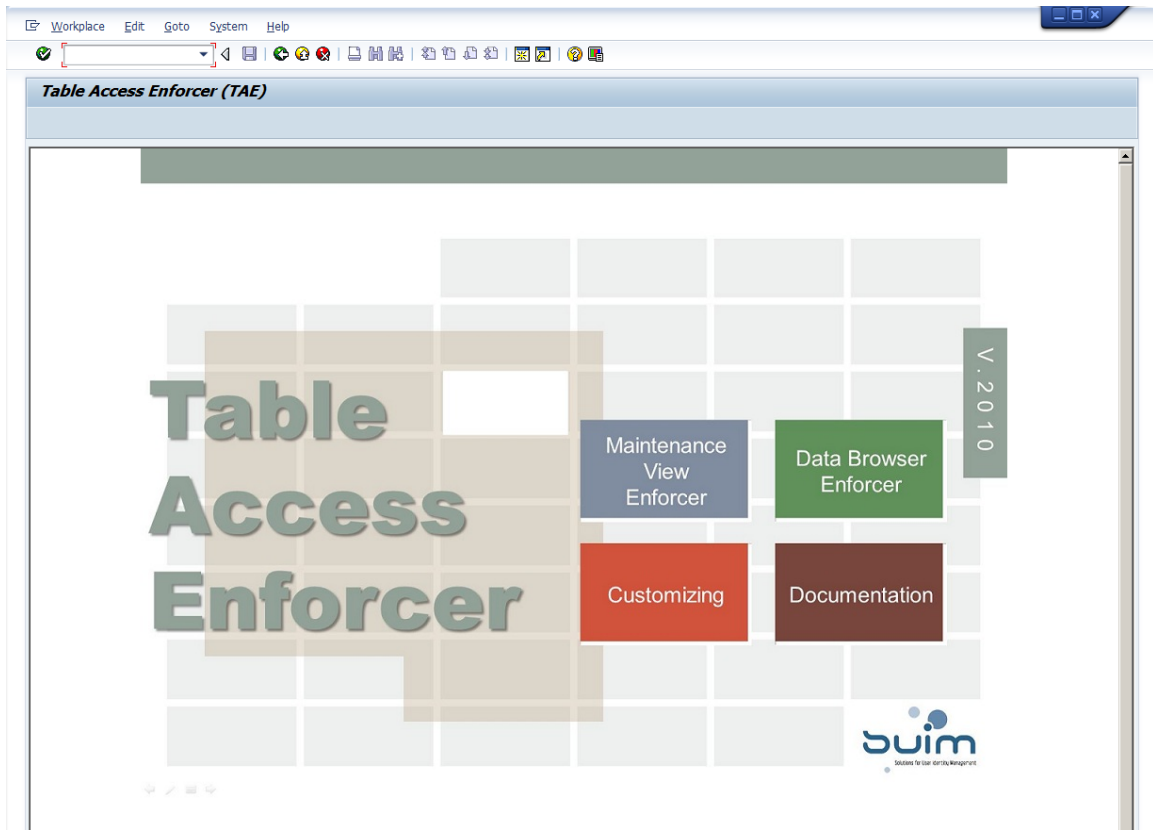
Workplace Edit Goto System Help

Table Access Enforcer (TAE)

Table Access Enforcer

V. 2010

Maintenance View Enforcer

Data Browser Enforcer

Customizing

Documentation

suim
Solutions for User Identity Management